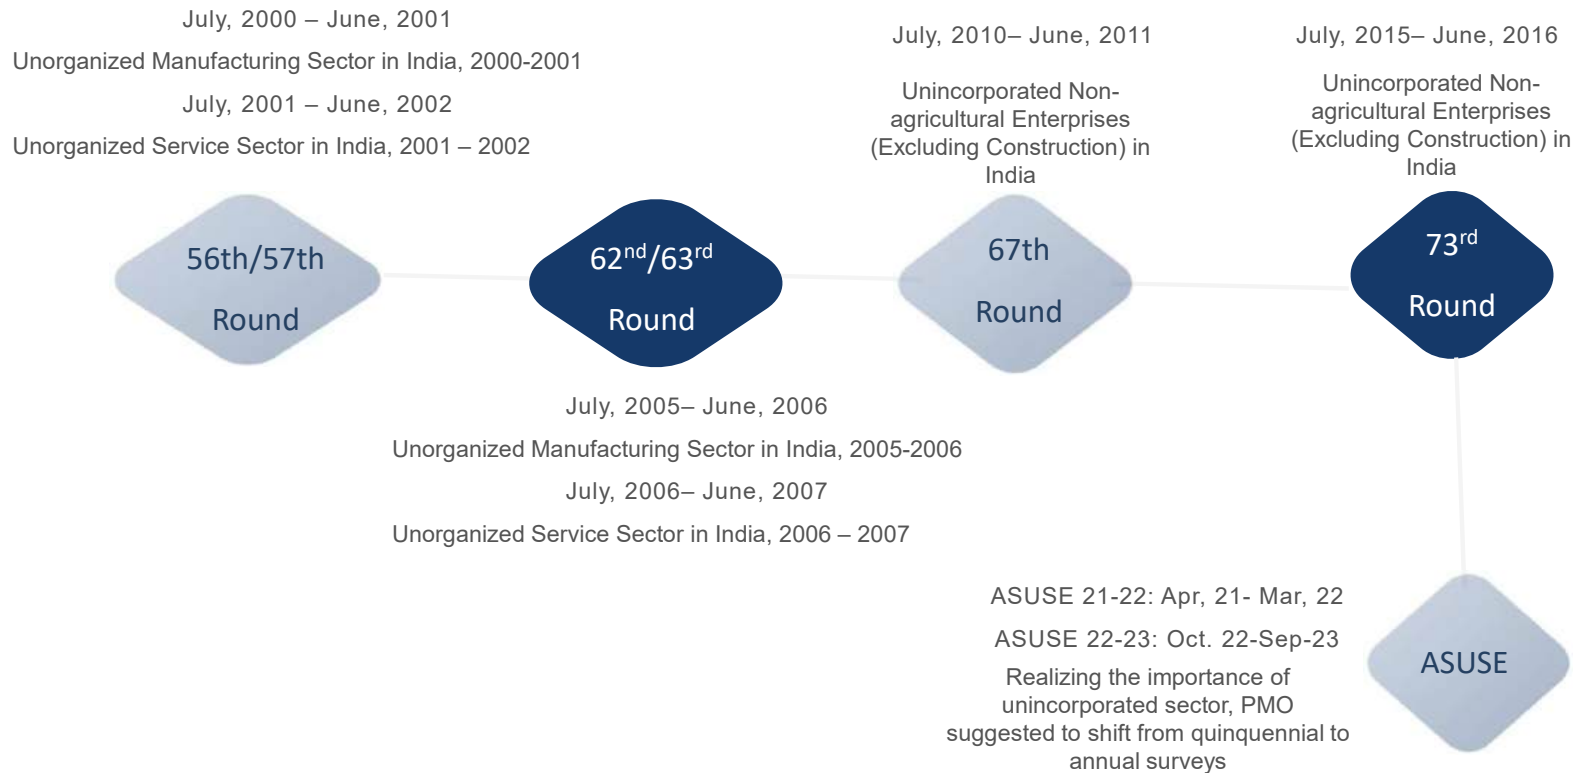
July, 2000 – June, 2001

Unorganized Manufacturing Sector in India, 2000-2001

July, 2001 – June, 2002

Unorganized Service Sector in India, 2001 – 2002

July, 2010– June, 2011

Unincorporated Non-agricultural Enterprises (Excluding Construction) in India

July, 2015– June, 2016

Unincorporated Non-agricultural Enterprises (Excluding Construction) in India

56th/57th Round

$62^{nd}/63^{rd}$ Round

67th Round

$73^{rd}$ Round

July, 2005– June, 2006

Unorganized Manufacturing Sector in India, 2005-2006

July, 2006– June, 2007

Unorganized Service Sector in India, 2006 – 2007

ASUSE 21-22: Apr, 21- Mar, 22

ASUSE 22-23: Oct. 22-Sep-23

Realizing the importance of unincorporated sector, PMO suggested to shift from quinquennial to annual surveys

ASUSE